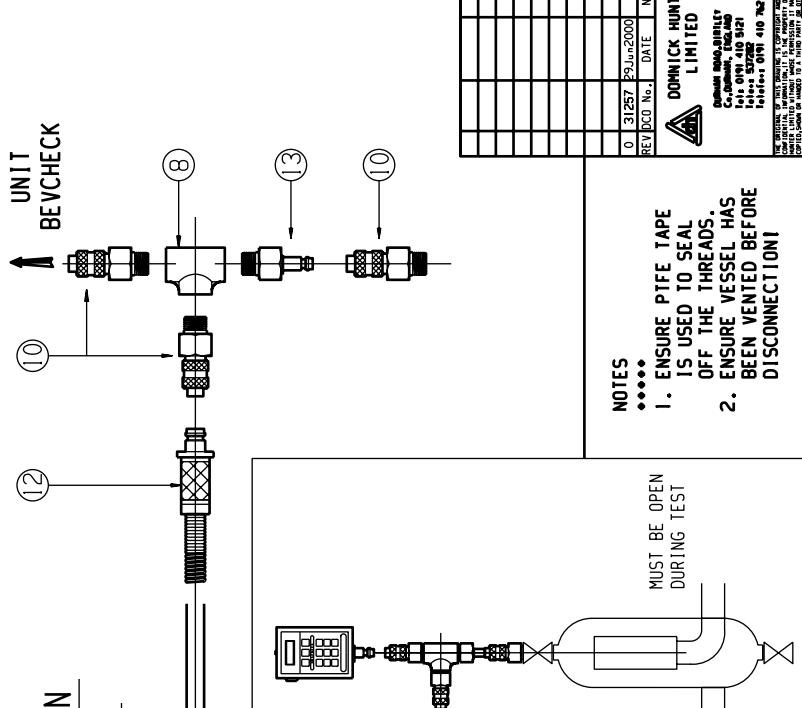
BEVCHECK UNIT

8

13

10

10

12

NOTES
•••••
1. ENSURE PTFE TAPE IS USED TO SEAL OFF THE THREADS.
2. ENSURE VESSEL HAS BEEN VENTED BEFORE DISCONNECTION!

MUST BE OPEN DURING TEST

0 | 31257 | 29Jun2000
REV | DCO No. | DATE | N

DOMNICK HUNTER LIMITED
DURHAM ROAD, BIRTLEY
Co. DURHAM, ENGLAND
Tel: 0191 410 5121
Telex: 537282
Telefax: 0191 410 7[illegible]

THE ORIGINAL OF THIS DRAWING IS COPYRIGHT AND CONFIDENTIAL INFORMATION. IT IS THE PROPERTY OF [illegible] HUNTER LIMITED WITHOUT WHOSE PERMISSION IT MAY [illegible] COPIED, SHOWN OR HANDED TO A THIRD PARTY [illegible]

N